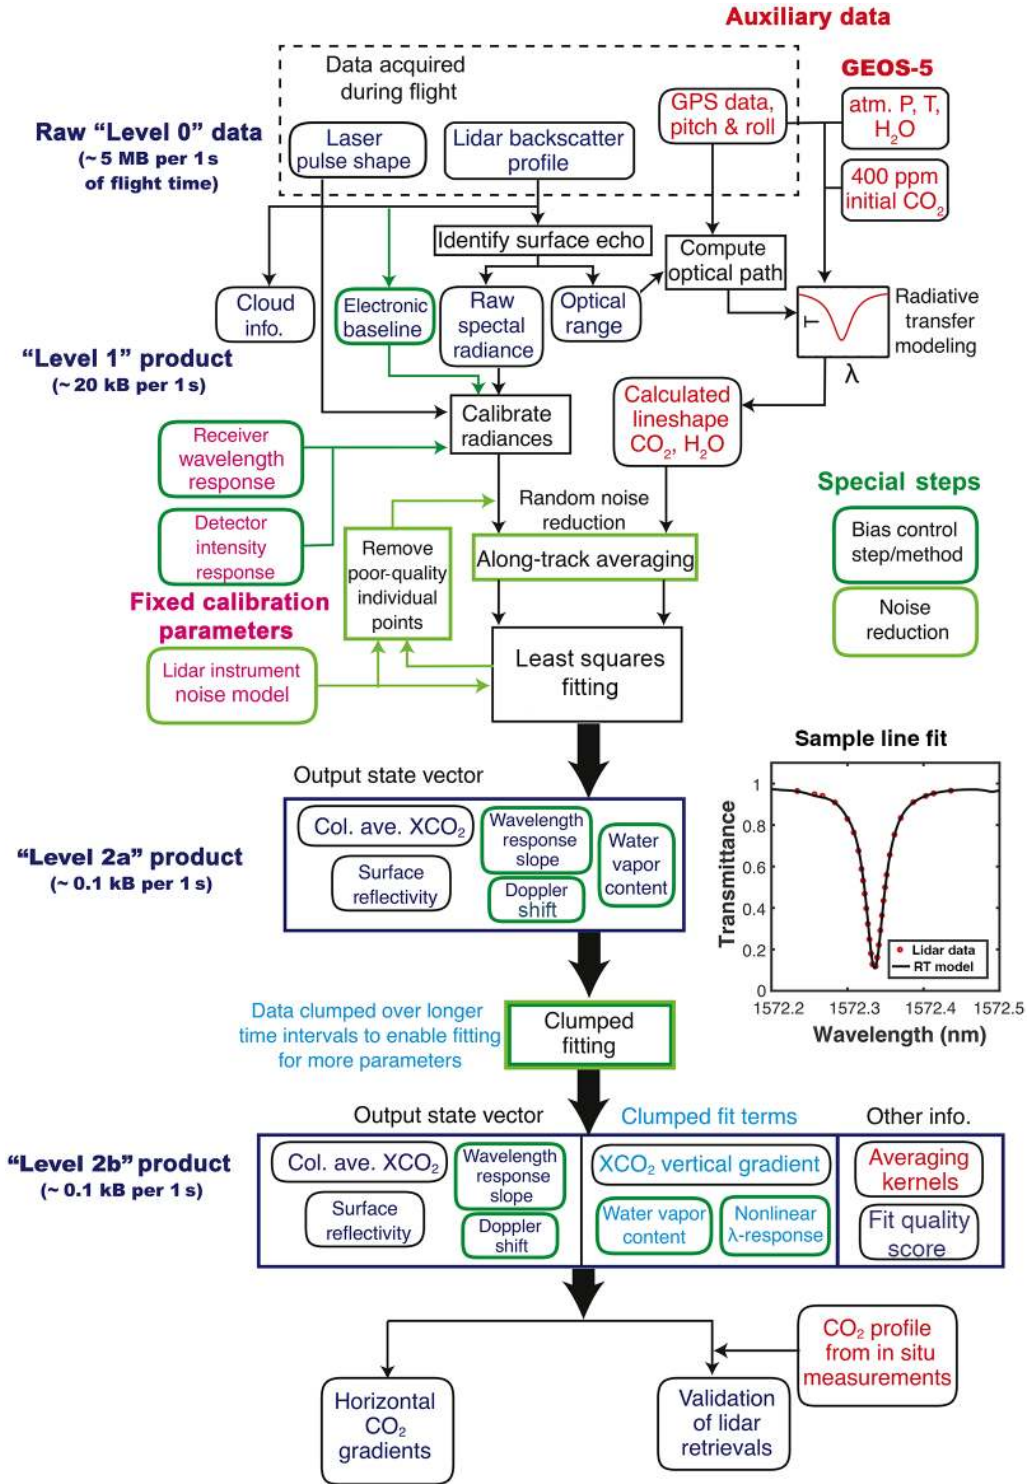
Auxiliary data

Data acquired during flight

GEOS-5

Raw "Level 0" data
(~5 MB per 1 s of flight time)

Laser pulse shape

Lidar backscatter profile

GPS data, pitch & roll

atm. P, T, $H_2O$

400 ppm initial $CO_2$

Identify surface echo

Compute optical path

Cloud info.

Electronic baseline

Raw spectral radiance

Optical range

Radiative transfer modeling

λ

"Level 1" product
(~20 kB per 1 s)

Calibrate radiances

Calculated lineshape $CO_2$, $H_2O$

Receiver wavelength response

Detector intensity response

Random noise reduction

Special steps

Bias control step/method

Noise reduction

Remove poor-quality individual points

Along-track averaging

Fixed calibration parameters

Lidar instrument noise model

Least squares fitting

Sample line fit

Output state vector

Col. ave. $XCO_2$

Wavelength response slope

Water vapor content

Surface reflectivity

Doppler shift

"Level 2a" product
(~0.1 kB per 1 s)

Transmittance

1
0.8
0.6
0.4
0.2
0

Lidar data
RT model

1572.2 1572.3 1572.4 1572.5

Wavelength (nm)

Data clumped over longer time intervals to enable fitting for more parameters

Clumped fitting

Output state vector

Clumped fit terms

Other info.

"Level 2b" product
(~0.1 kB per 1 s)

Col. ave. $XCO_2$

Wavelength response slope

Surface reflectivity

Doppler shift

$XCO_2$ vertical gradient

Water vapor content

Nonlinear λ-response

Averaging kernels

Fit quality score

$CO_2$ profile from in situ measurements

Horizontal $CO_2$ gradients

Validation of lidar retrievals